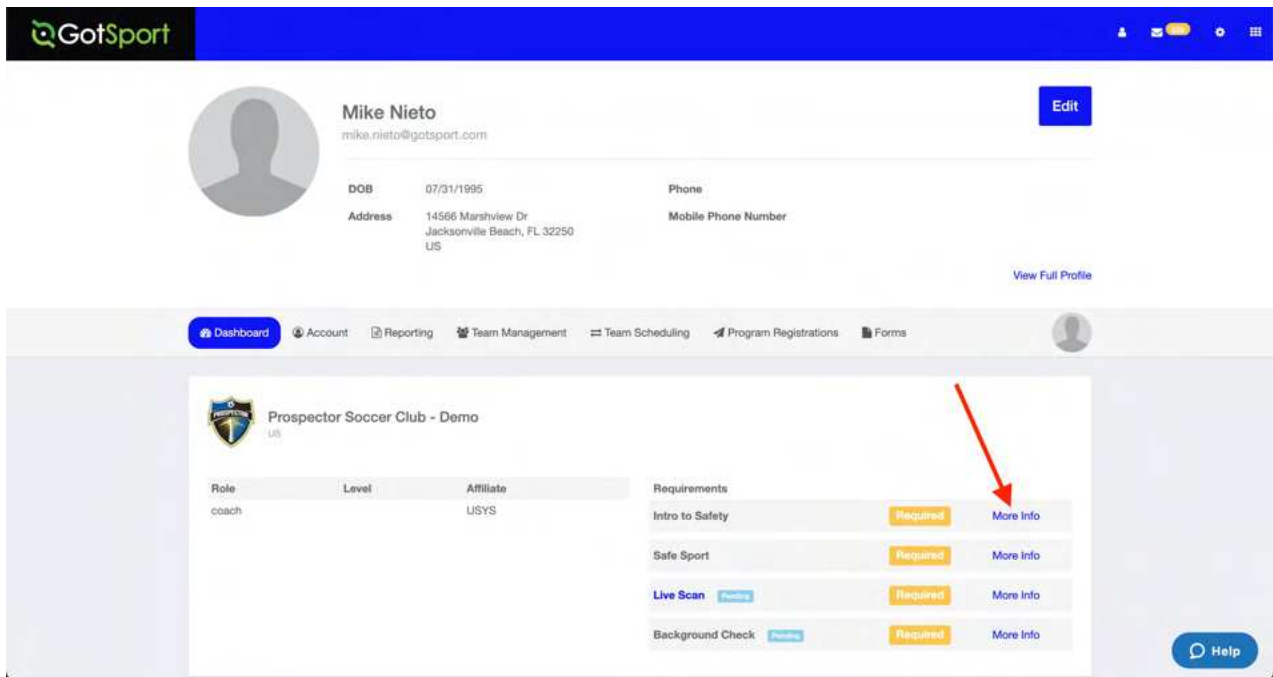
GotSport

Mike Nieto
mike.nieto@gotsport.com

Edit

DOB 07/31/1995
Address 14566 Marshview Dr
Jacksonville Beach, FL 32250
US

Phone
Mobile Phone Number

View Full Profile

Dashboard Account Reporting Team Management Team Scheduling Program Registrations Forms

Prospector Soccer Club - Demo
US

| Role | Level | Affiliate |
|---|---|---|
| coach | | USYS |

Requirements

| | | |
|---|---|---|
| Intro to Safety | Required | More Info |
| Safe Sport | Required | More Info |
| Live Scan Pending | Required | More Info |
| Background Check Pending | Required | More Info |

Help